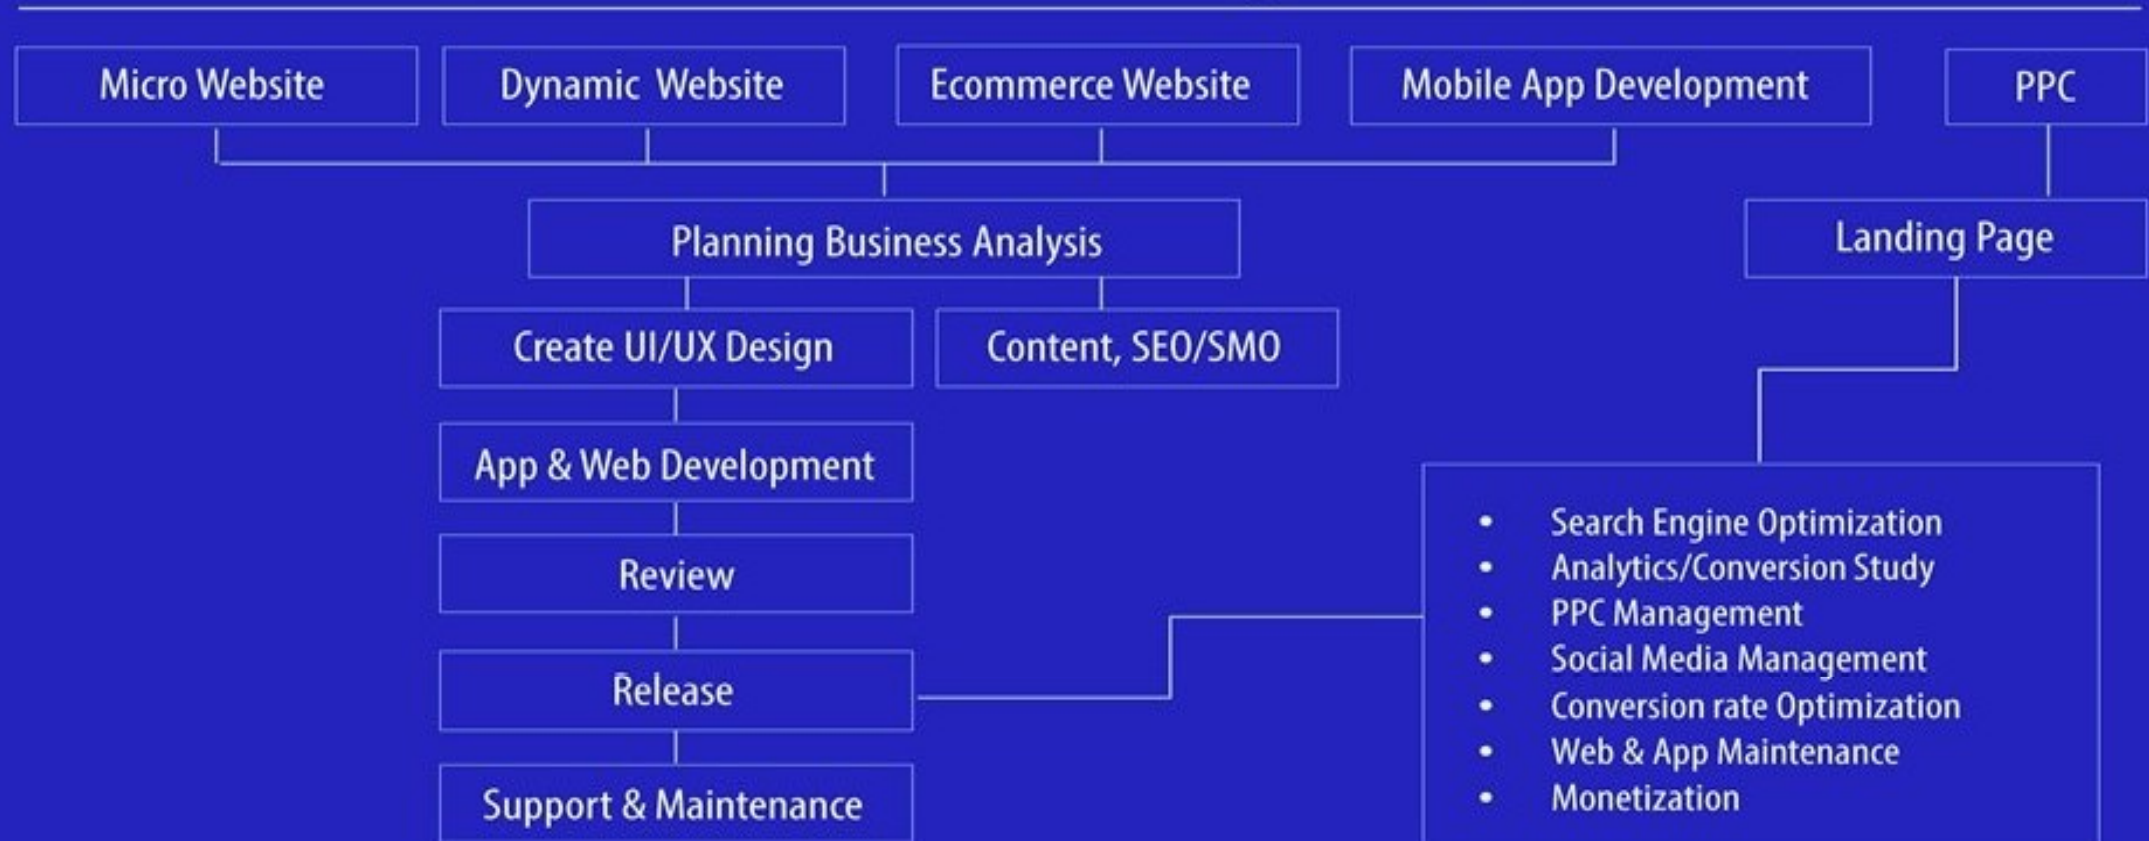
Micro Website

Dynamic Website

Ecommerce Website

Mobile App Development

PPC

Planning Business Analysis

Landing Page

Create UI/UX Design

Content, SEO/SMO

App & Web Development

Review

Release

Support & Maintenance

- Search Engine Optimization
- Analytics/Conversion Study
- PPC Management
- Social Media Management
- Conversion rate Optimization
- Web & App Maintenance
- Monetization